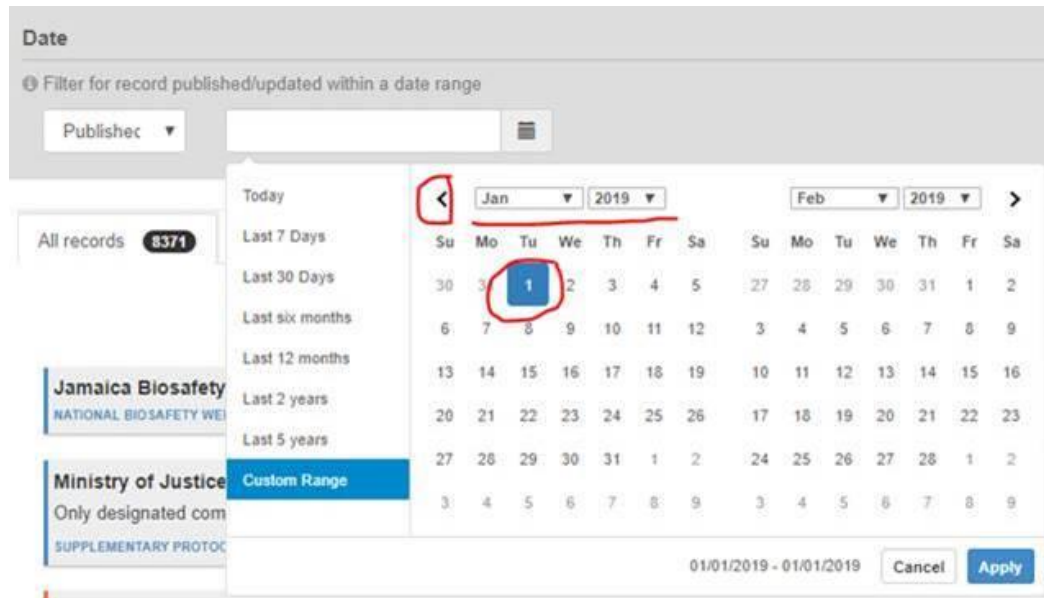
Date

Filter for record published/updated within a date range

Publishec ▼

All records 8371

Jamaica Biosafety
NATIONAL BIOSAFETY WE

Ministry of Justice
Only designated com
SUPPLEMENTARY PROTOC

Today
Last 7 Days
Last 30 Days
Last six months
Last 12 months
Last 2 years
Last 5 years
Custom Range

< Jan ▼ 2019 ▼

| Su | Mo | Tu | We | Th | Fr | Sa |
|---|---|---|---|---|---|---|
| 30 | 31 | 1 | 2 | 3 | 4 | 5 |
| 6 | 7 | 8 | 9 | 10 | 11 | 12 |
| 13 | 14 | 15 | 16 | 17 | 18 | 19 |
| 20 | 21 | 22 | 23 | 24 | 25 | 26 |
| 27 | 28 | 29 | 30 | 31 | 1 | 2 |
| 3 | 4 | 5 | 6 | 7 | 8 | 9 |

Feb ▼ 2019 ▼ >

| Su | Mo | Tu | We | Th | Fr | Sa |
|---|---|---|---|---|---|---|
| 27 | 28 | 29 | 30 | 31 | 1 | 2 |
| 3 | 4 | 5 | 6 | 7 | 8 | 9 |
| 10 | 11 | 12 | 13 | 14 | 15 | 16 |
| 17 | 18 | 19 | 20 | 21 | 22 | 23 |
| 24 | 25 | 26 | 27 | 28 | 1 | 2 |
| 3 | 4 | 5 | 6 | 7 | 8 | 9 |

01/01/2019 - 01/01/2019 Cancel Apply